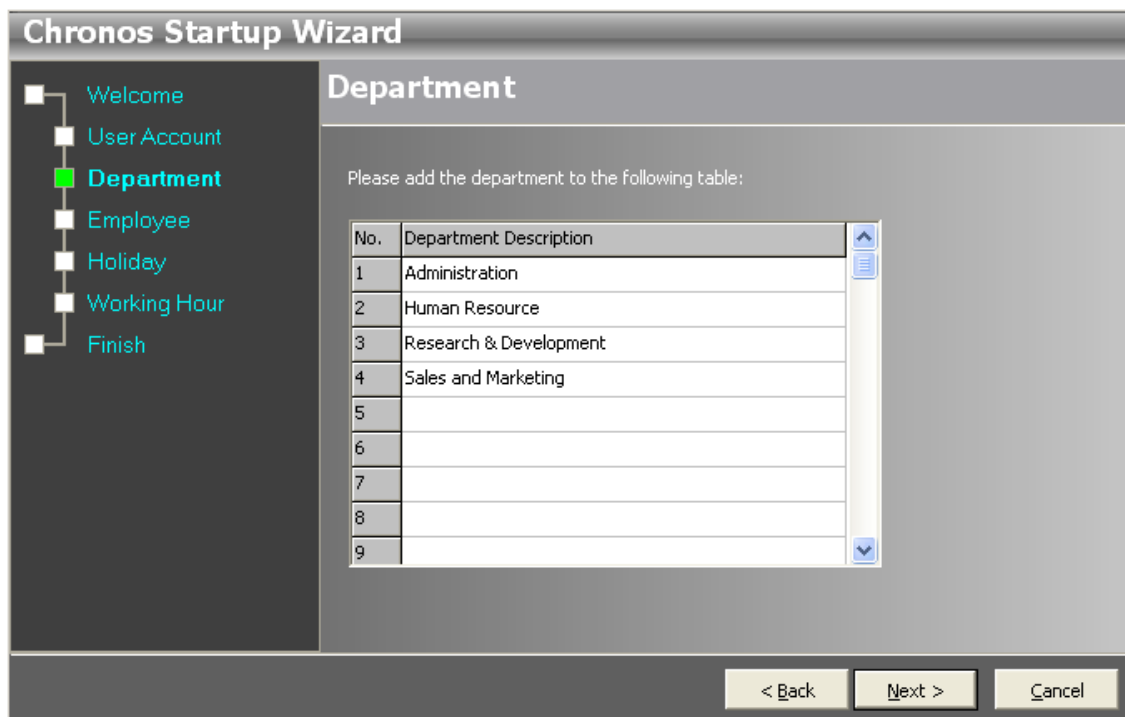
Chronos Startup Wizard

Welcome
User Account
Department
Employee
Holiday
Working Hour
Finish

Department

Please add the department to the following table:

| No. | Department Description |
|---|---|
| 1 | Administration |
| 2 | Human Resource |
| 3 | Research & Development |
| 4 | Sales and Marketing |
| 5 | |
| 6 | |
| 7 | |
| 8 | |
| 9 | |

< Back
Next >
Cancel